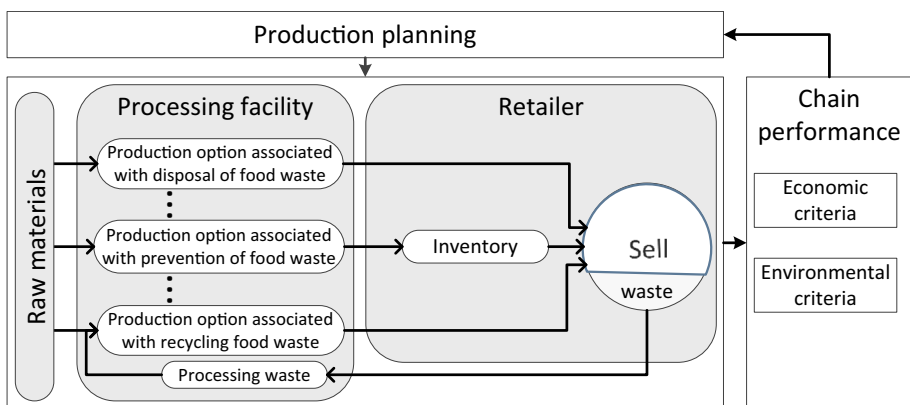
Production planning

Raw materials

Processing facility

Production option associated with disposal of food waste

Production option associated with prevention of food waste

Production option associated with recycling food waste

Processing waste

Retailer

Inventory

Sell

waste

Chain performance

Economic criteria

Environmental criteria